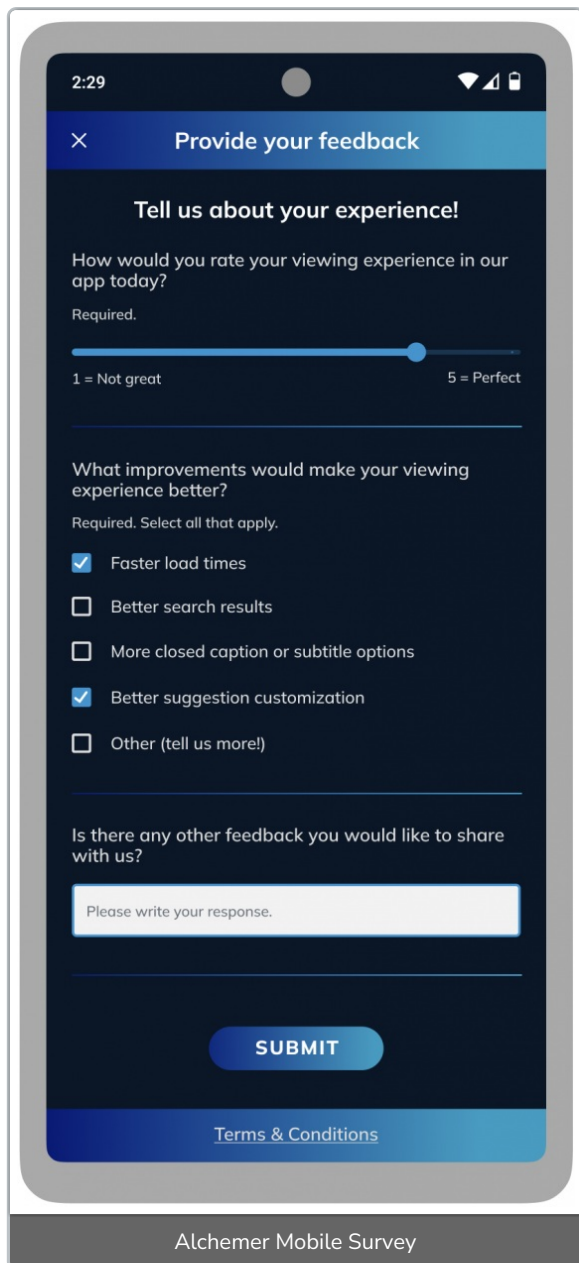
2:29

×

Provide your feedback

Tell us about your experience!

How would you rate your viewing experience in our app today?

Required.

1 = Not great

5 = Perfect

What improvements would make your viewing experience better?

Required. Select all that apply.

Faster load times

Better search results

More closed caption or subtitle options

Better suggestion customization

Other (tell us more!)

Is there any other feedback you would like to share with us?

Please write your response.

SUBMIT

Terms & Conditions

Alchemer Mobile Survey